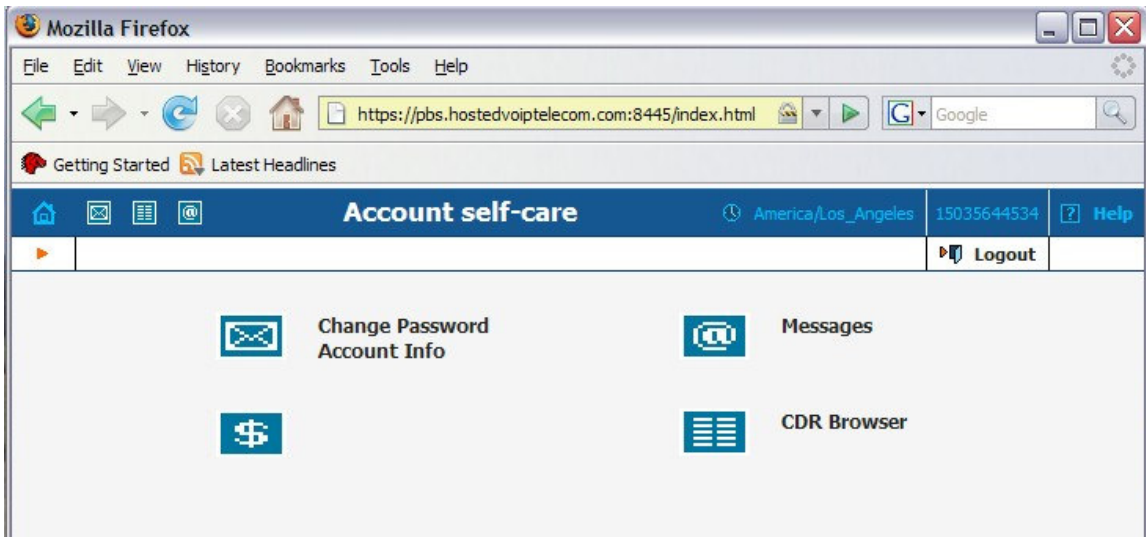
Mozilla Firefox

File Edit View History Bookmarks Tools Help

https://pbs.hostedvoiptelecom.com:8445/index.html

Google

Getting Started Latest Headlines

Account self-care

America/Los_Angeles 15035644534 Help

Logout

Change Password
Account Info

Messages

CDR Browser